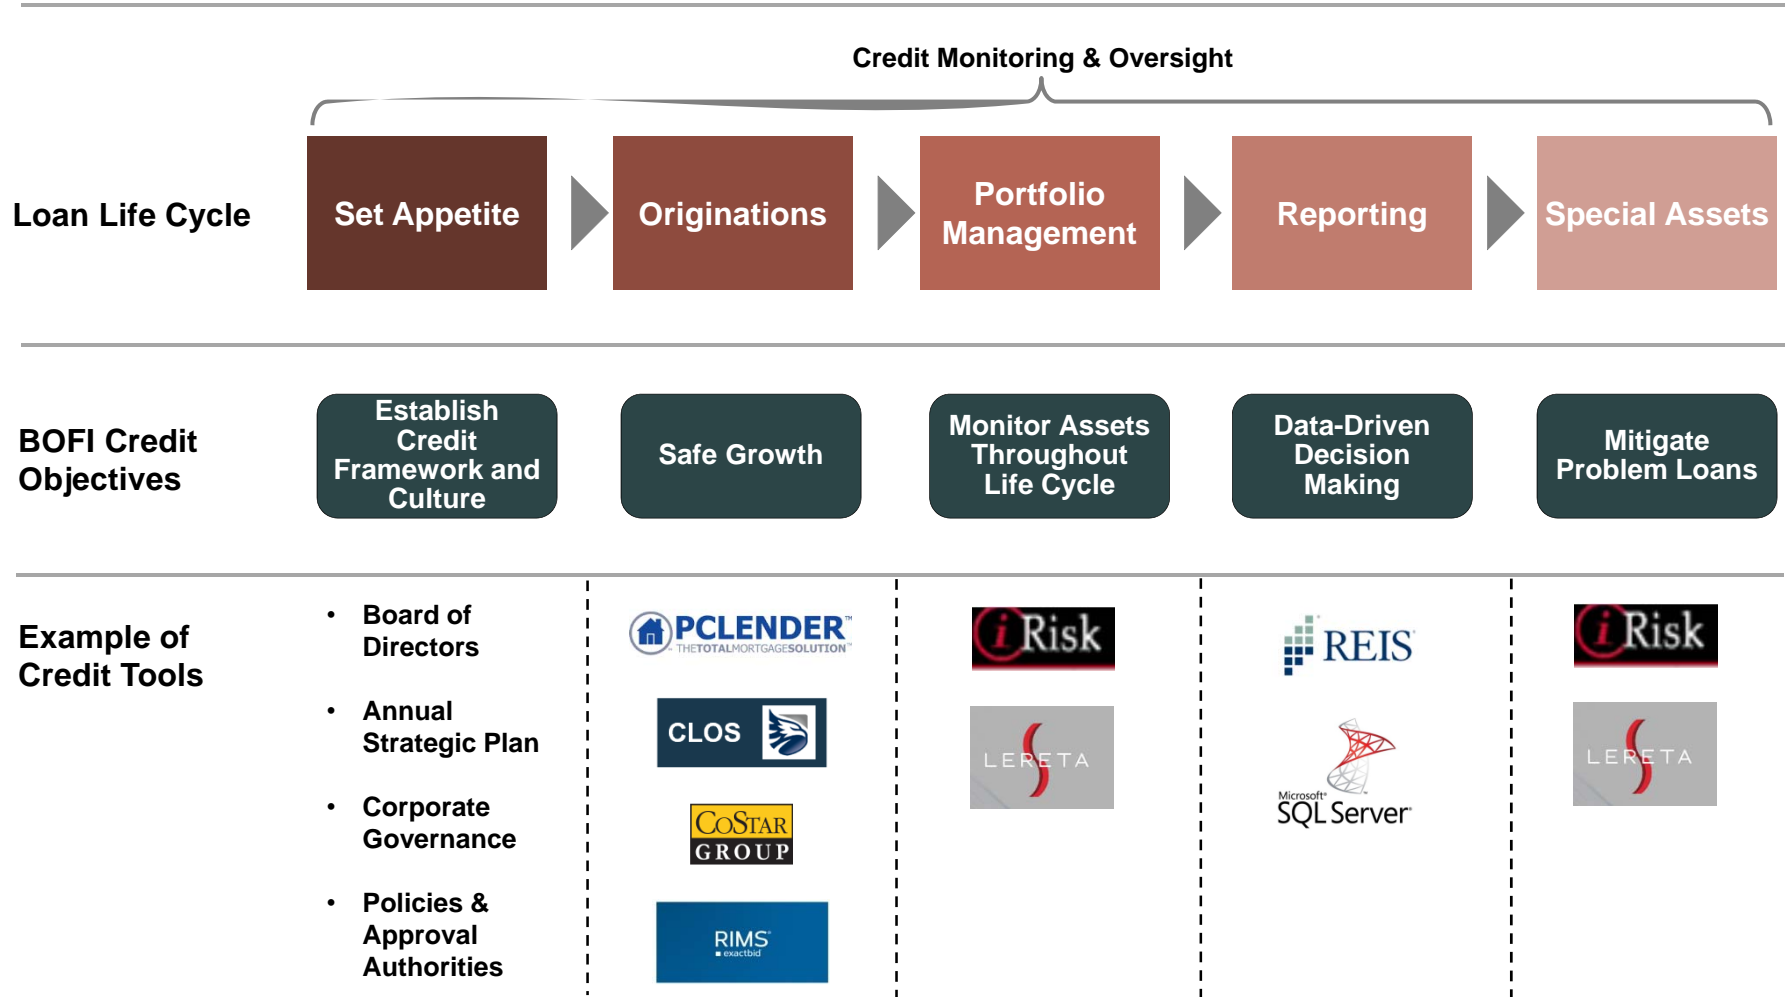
Credit Monitoring & Oversight

Loan Life Cycle

Set Appetite

Originations

Portfolio Management

Reporting

Special Assets

BOFI Credit Objectives

Establish Credit Framework and Culture

Safe Growth

Monitor Assets Throughout Life Cycle

Data-Driven Decision Making

Mitigate Problem Loans

Example of Credit Tools

• Board of Directors

• Annual Strategic Plan

• Corporate Governance

• Policies & Approval Authorities

PCLENDER THETOTALMORTGAGESOLUTION

CLOS

COSTAR GROUP

RIMS exactbid

iRisk

LERETA

REIS

Microsoft SQL Server

iRisk

LERETA